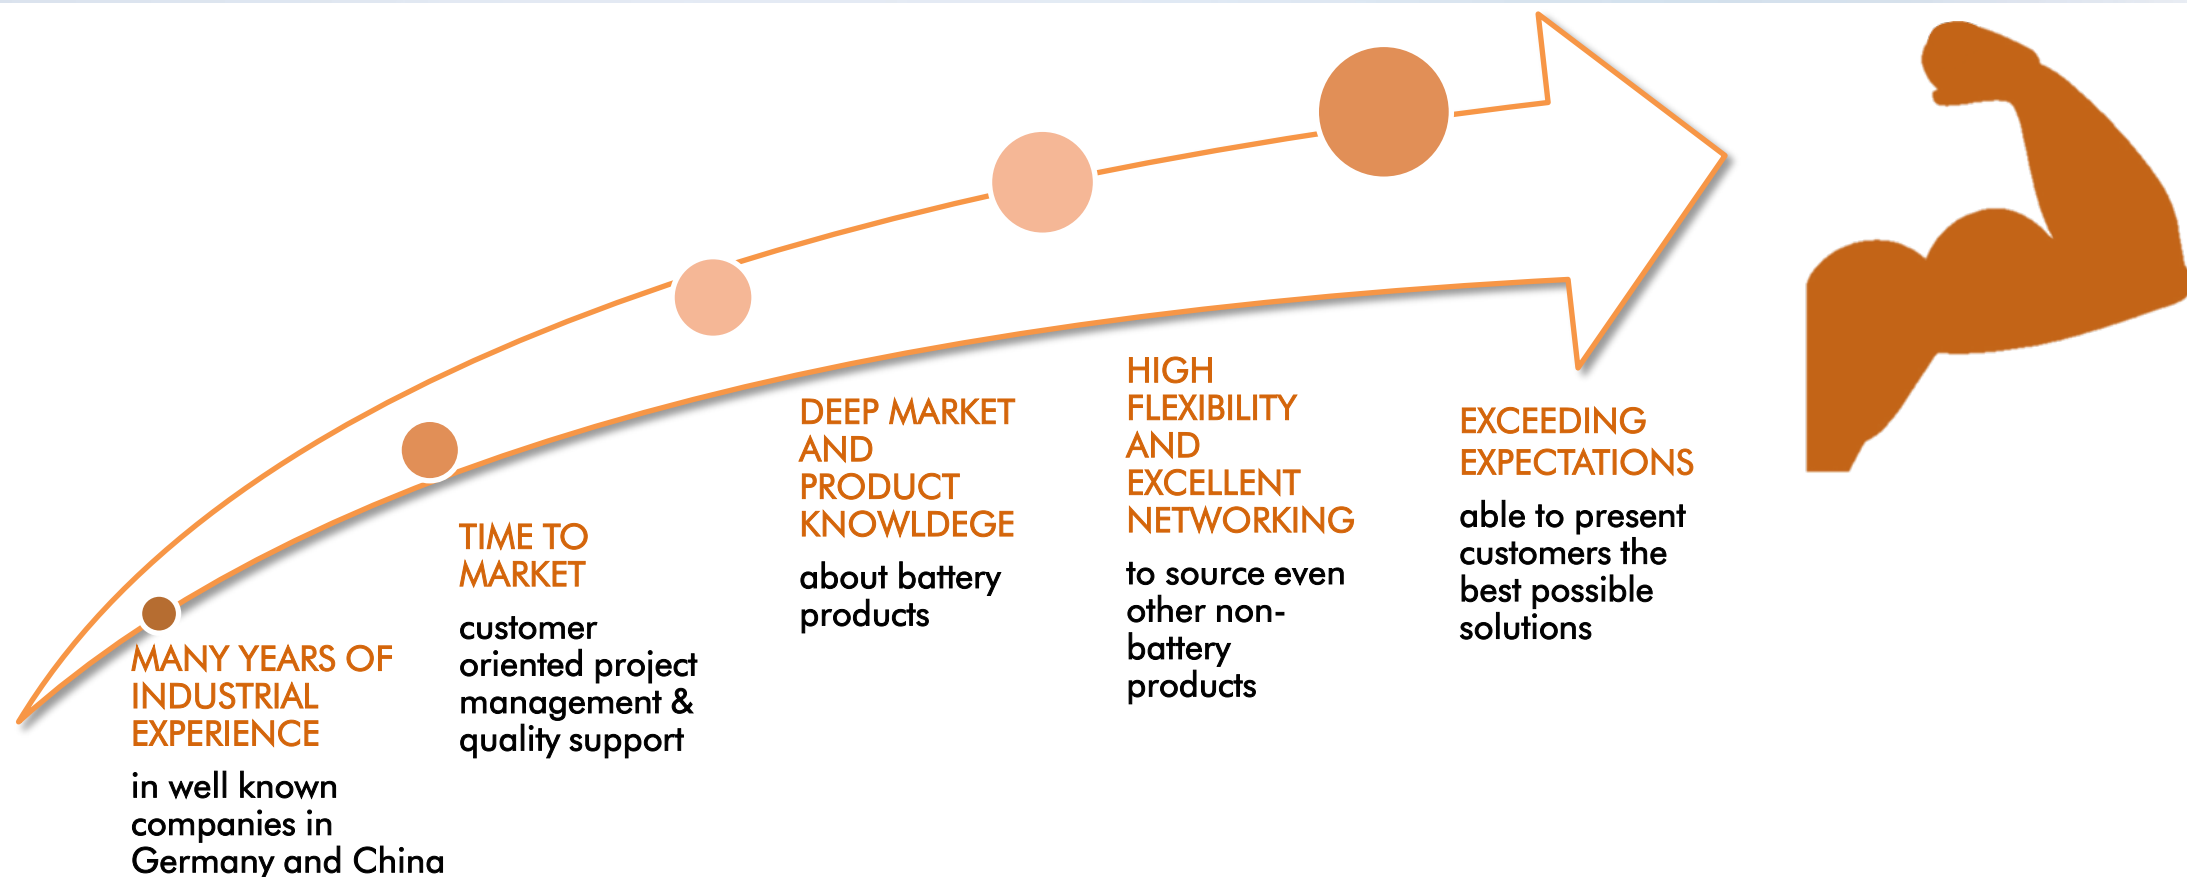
MANY YEARS OF INDUSTRIAL EXPERIENCE

in well known companies in Germany and China

TIME TO MARKET

customer oriented project management & quality support

DEEP MARKET AND PRODUCT KNOWLDEGE

about battery products

HIGH FLEXIBILITY AND EXCELLENT NETWORKING

to source even other non-battery products

EXCEEDING EXPECTATIONS

able to present customers the best possible solutions